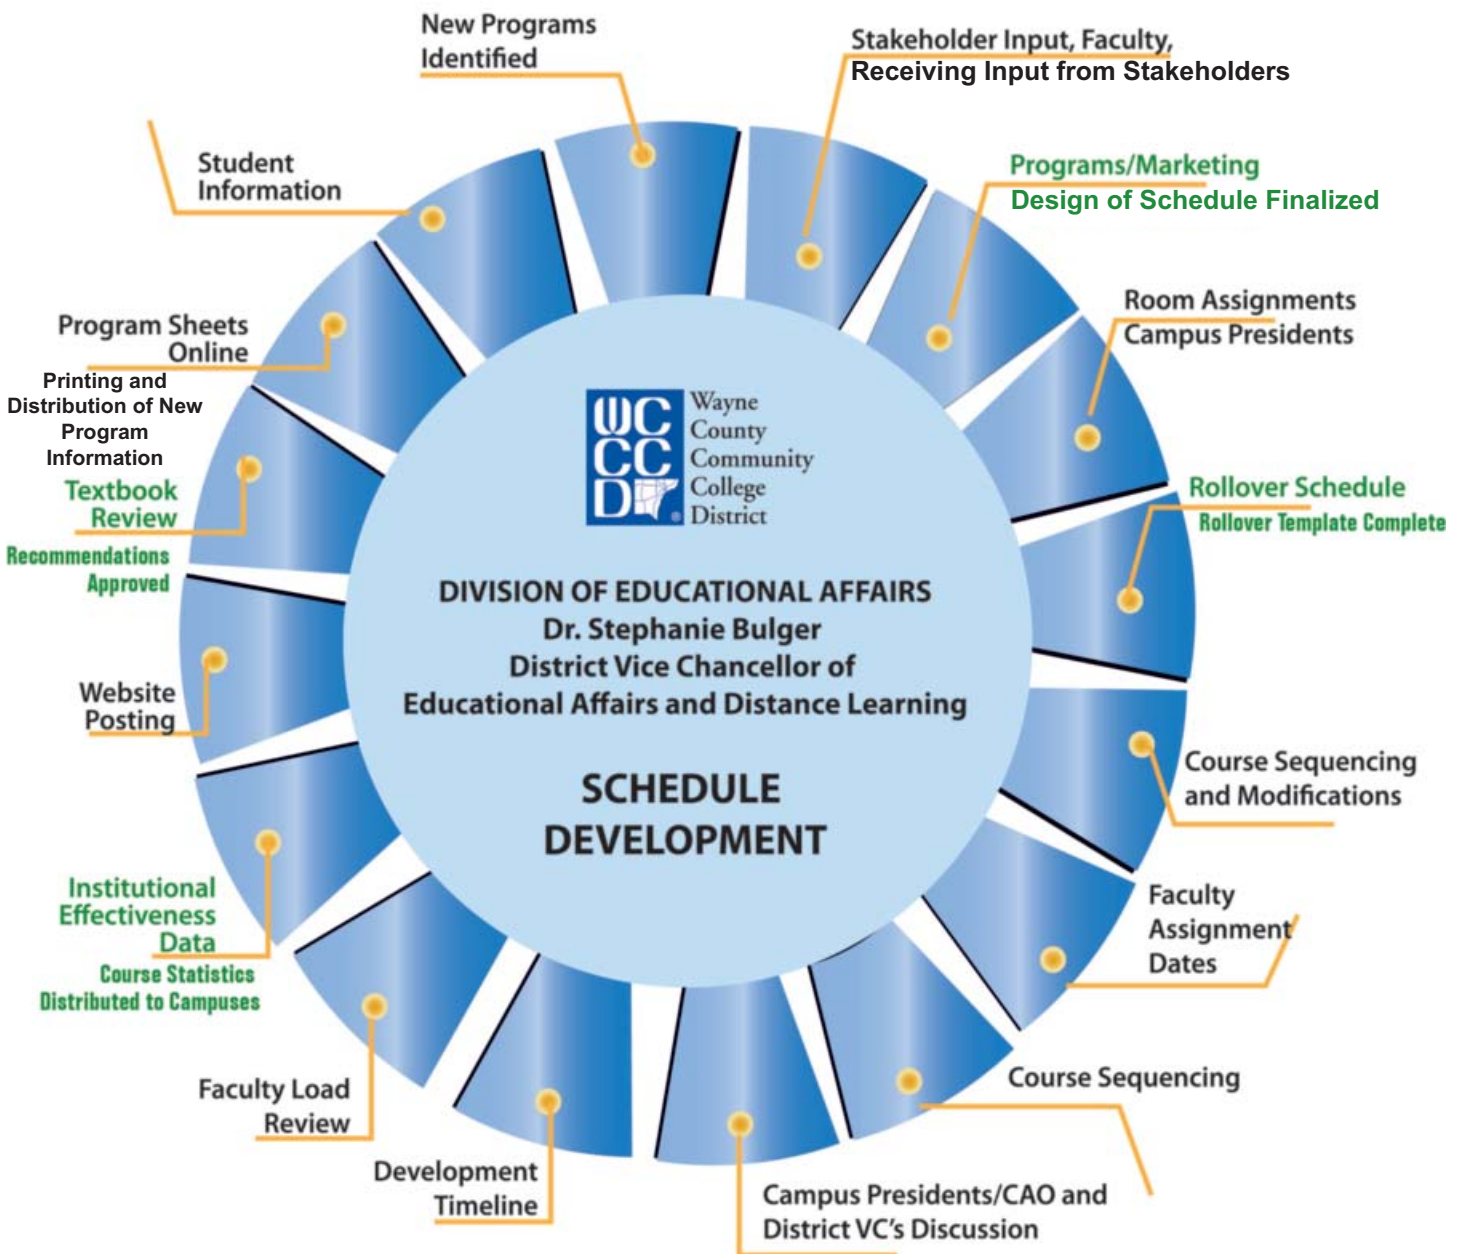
New Programs Identified

Stakeholder Input, Faculty, Receiving Input from Stakeholders

Programs/Marketing Design of Schedule Finalized

Room Assignments Campus Presidents

Rollover Schedule Rollover Template Complete

Course Sequencing and Modifications

Faculty Assignment Dates

Course Sequencing

Campus Presidents/CAO and District VC's Discussion

Development Timeline

Faculty Load Review

Institutional Effectiveness Data Course Statistics Distributed to Campuses

Website Posting

Textbook Review Recommendations Approved

Printing and Distribution of New Program Information

Program Sheets Online

Student Information

WCCCD Wayne County Community College District

DIVISION OF EDUCATIONAL AFFAIRS
Dr. Stephanie Bulger
District Vice Chancellor of Educational Affairs and Distance Learning

SCHEDULE DEVELOPMENT